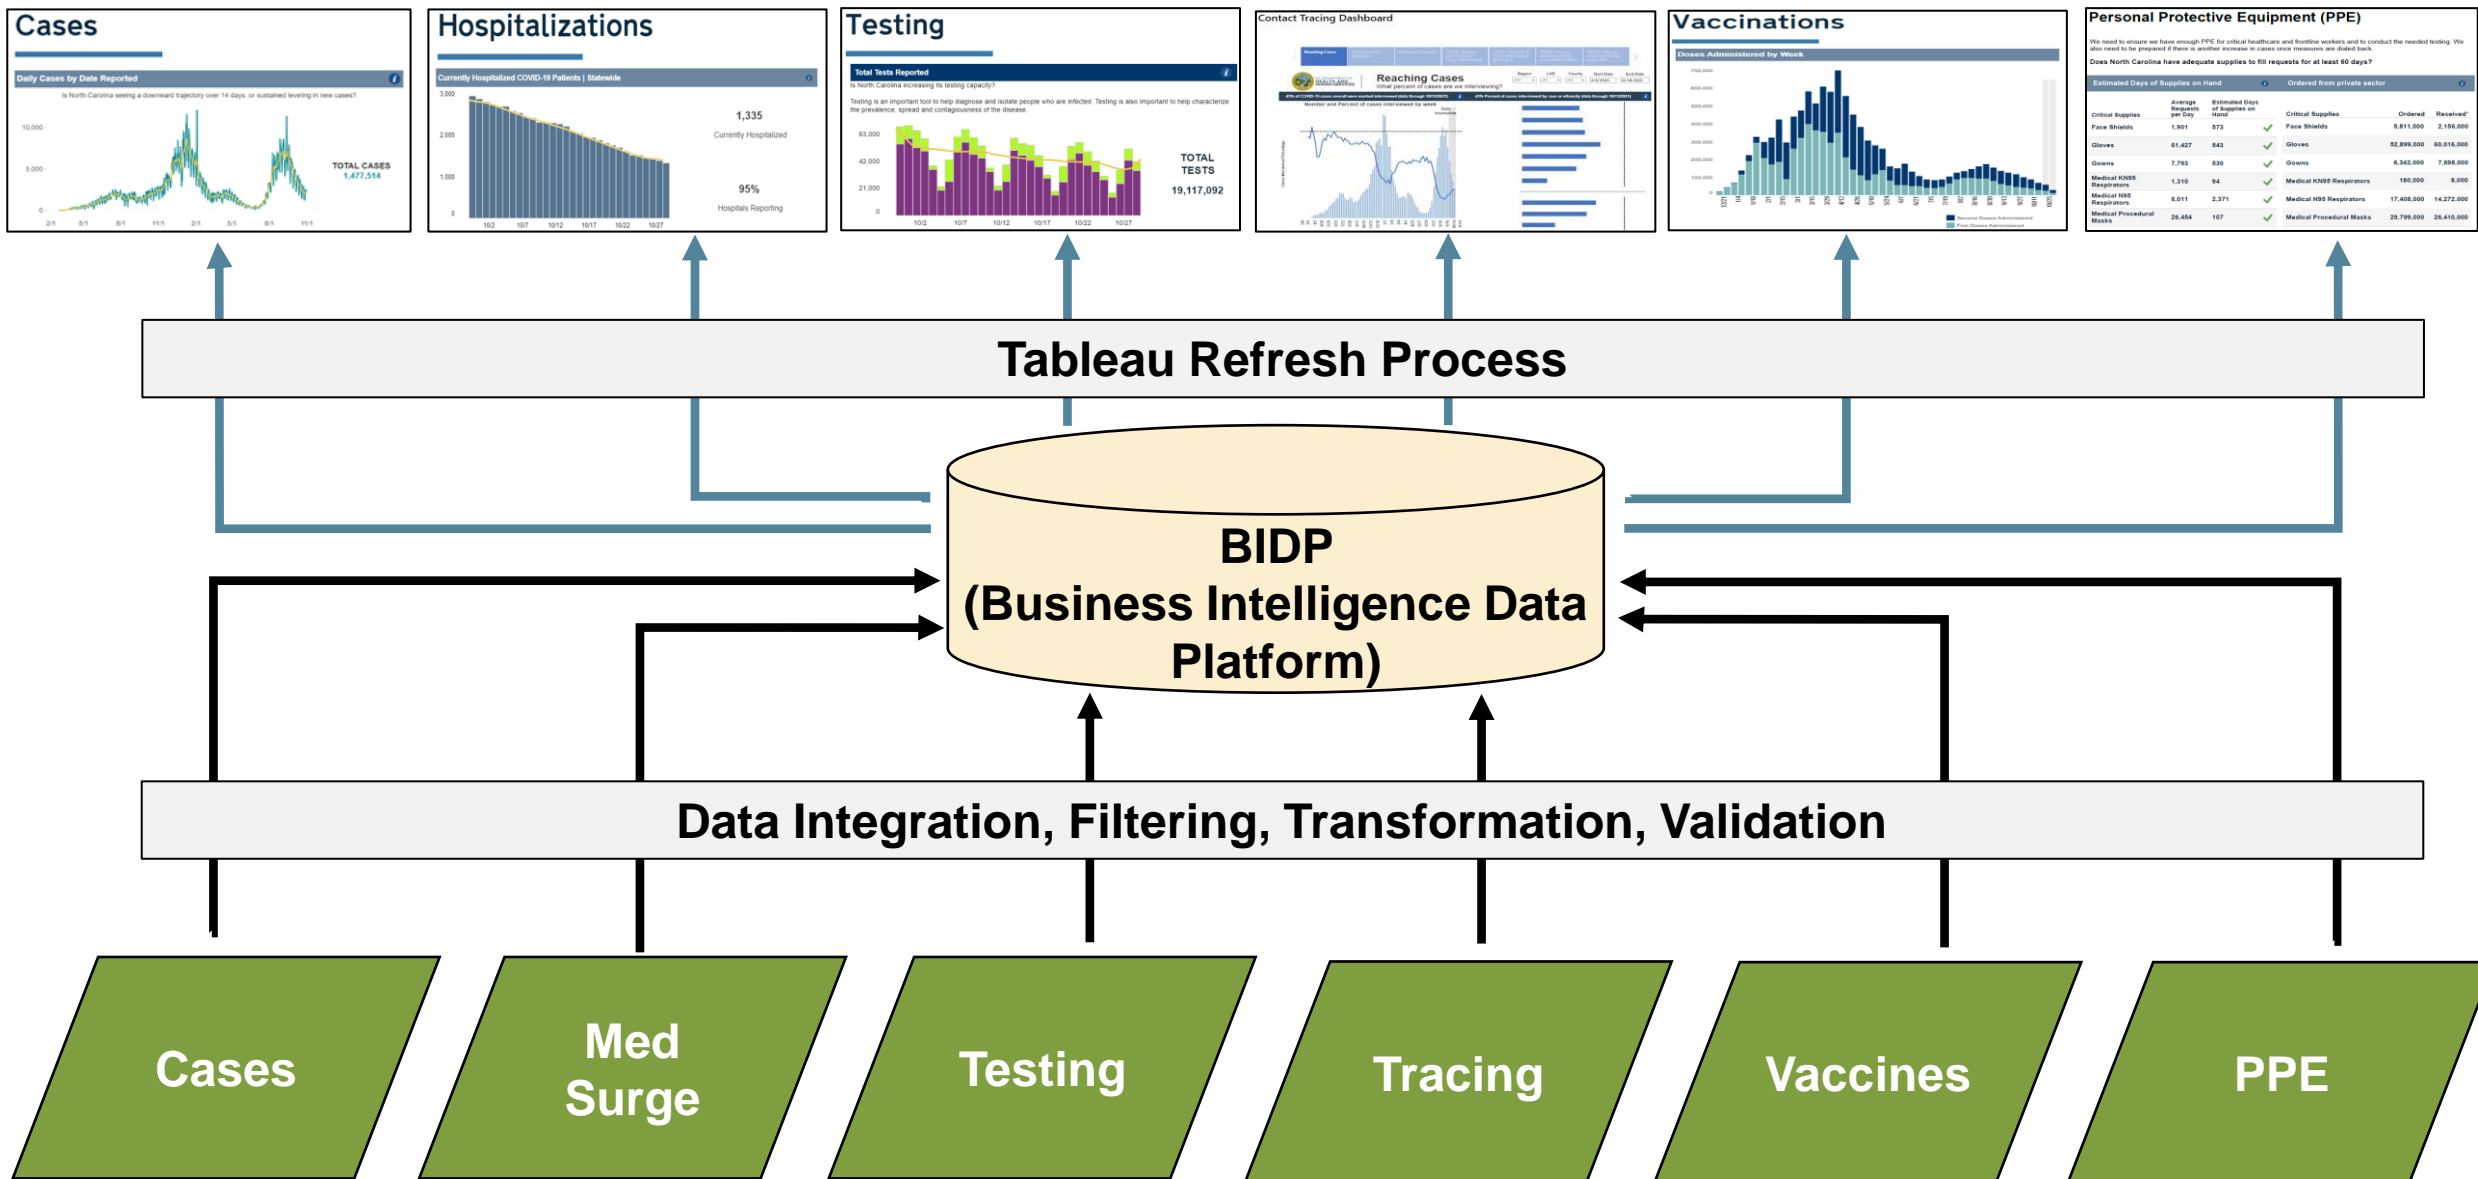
Cases

Daily Cases by Date Reported

Is North Carolina seeing a downward trajectory over 14 days, or sustained leveling in new cases?

10,000

5,000

0

TOTAL CASES
1,477,514

Hospitalizations

Currently Hospitalized COVID-19 Patients | Statewide

3,000

2,000

1,000

0

1,335
Currently Hospitalized

95%
Hospitals Reporting

Testing

Total Tests Reported

Is North Carolina increasing its testing capacity?

63,000

42,000

21,000

0

TOTAL TESTS
19,117,092

Contact Tracing Dashboard

Reaching Cases

What percent of cases are we interviewing?

Vaccinations

Doses Administered by Week

700,000

600,000

500,000

400,000

300,000

200,000

100,000

0

Second Doses Administered

First Doses Administered

Personal Protective Equipment (PPE)

Does North Carolina have adequate supplies to fill requests for at least 60 days?

Estimated Days of Supplies on Hand

Ordered from private sector

| Critical Supplies | Average Requests per Day | Estimated Days of Supplies on Hand |
|---|---|---|
| Face Shields | 1,901 | 573 |
| Gloves | 61,427 | 543 |
| Gowns | 7,793 | 530 |
| Medical KN95 Respirators | 1,310 | 94 |
| Medical N95 Respirators | 6,011 | 2,371 |
| Medical Procedural Masks | 26,454 | 107 |

| Critical Supplies | Ordered | Received |
|---|---|---|
| Face Shields | 5,811,000 | 2,156,000 |
| Gloves | 52,899,000 | 60,016,000 |
| Gowns | 6,342,000 | 7,698,000 |
| Medical KN95 Respirators | 180,000 | 8,000 |
| Medical N95 Respirators | 17,408,000 | 14,272,000 |
| Medical Procedural Masks | 29,799,000 | 26,410,000 |

Tableau Refresh Process

BIDP
(Business Intelligence Data Platform)

Data Integration, Filtering, Transformation, Validation

Cases

Med Surge

Testing

Tracing

Vaccines

PPE